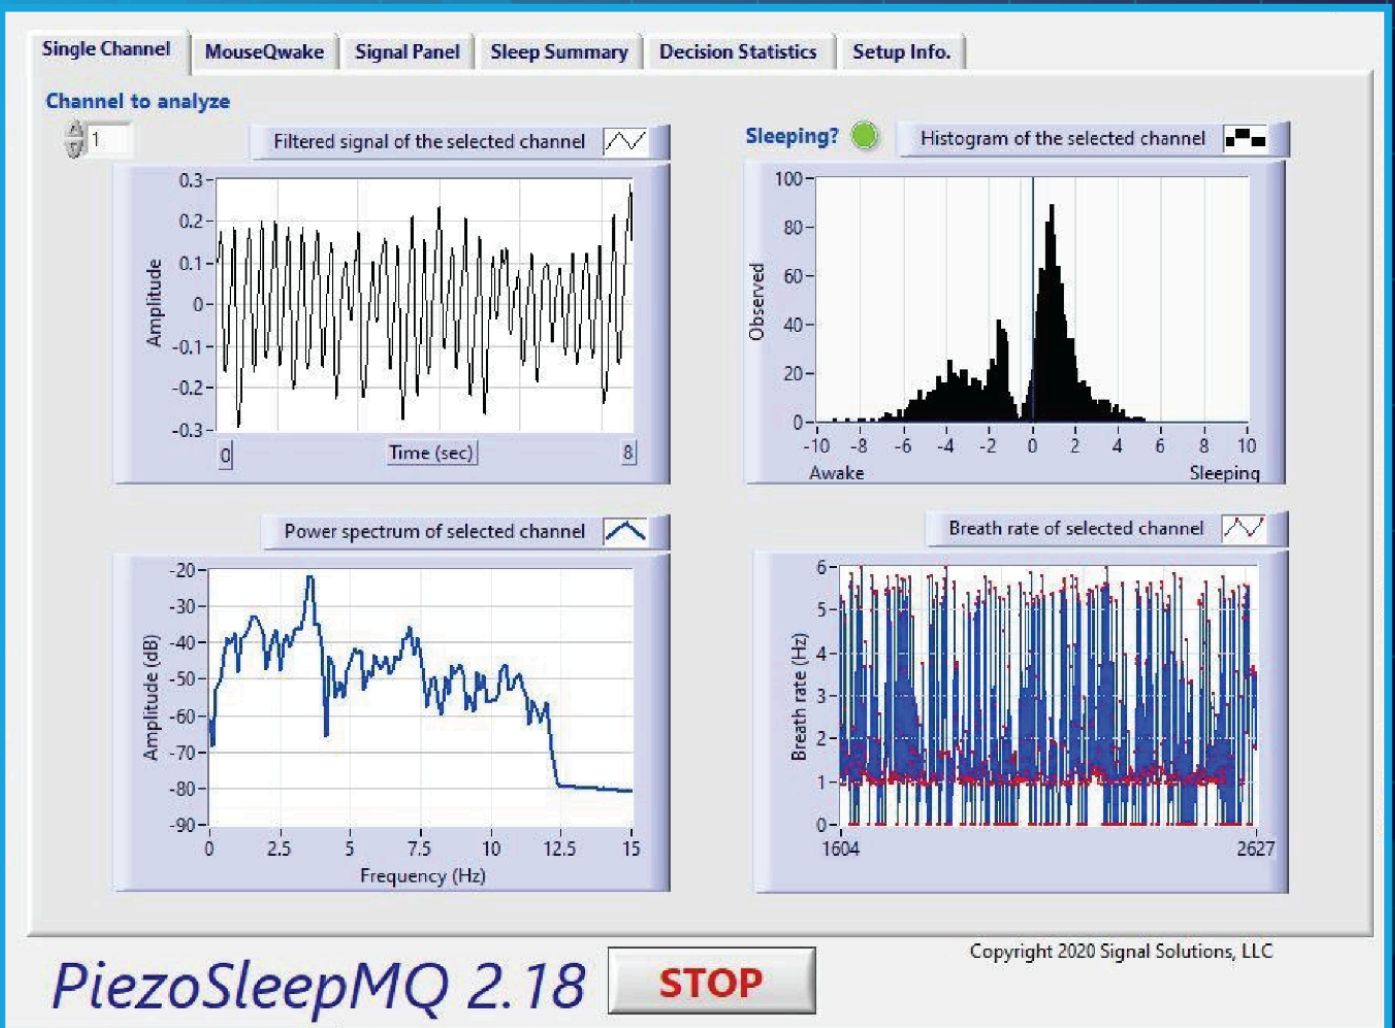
Single Channel | MouseQwake | Signal Panel | Sleep Summary | Decision Statistics | Setup Info.

Channel to analyze

1

Filtered signal of the selected channel

0.3
0.2
0.1
0
-0.1
-0.2
-0.3

Amplitude

0
Time (sec)
8

Sleeping?

Histogram of the selected channel

100
80
60
40
20
0

Observed

-10 -8 -6 -4 -2 0 2 4 6 8 10

Awake
Sleeping

Power spectrum of selected channel

-20
-30
-40
-50
-60
-70
-80
-90

Amplitude (dB)

0 2.5 5 7.5 10 12.5 15

Frequency (Hz)

Breath rate of selected channel

6
5
4
3
2
1
0

Breath rate (Hz)

1604
2627

Copyright 2020 Signal Solutions, LLC

PiezoSleepMQ 2.18

STOP